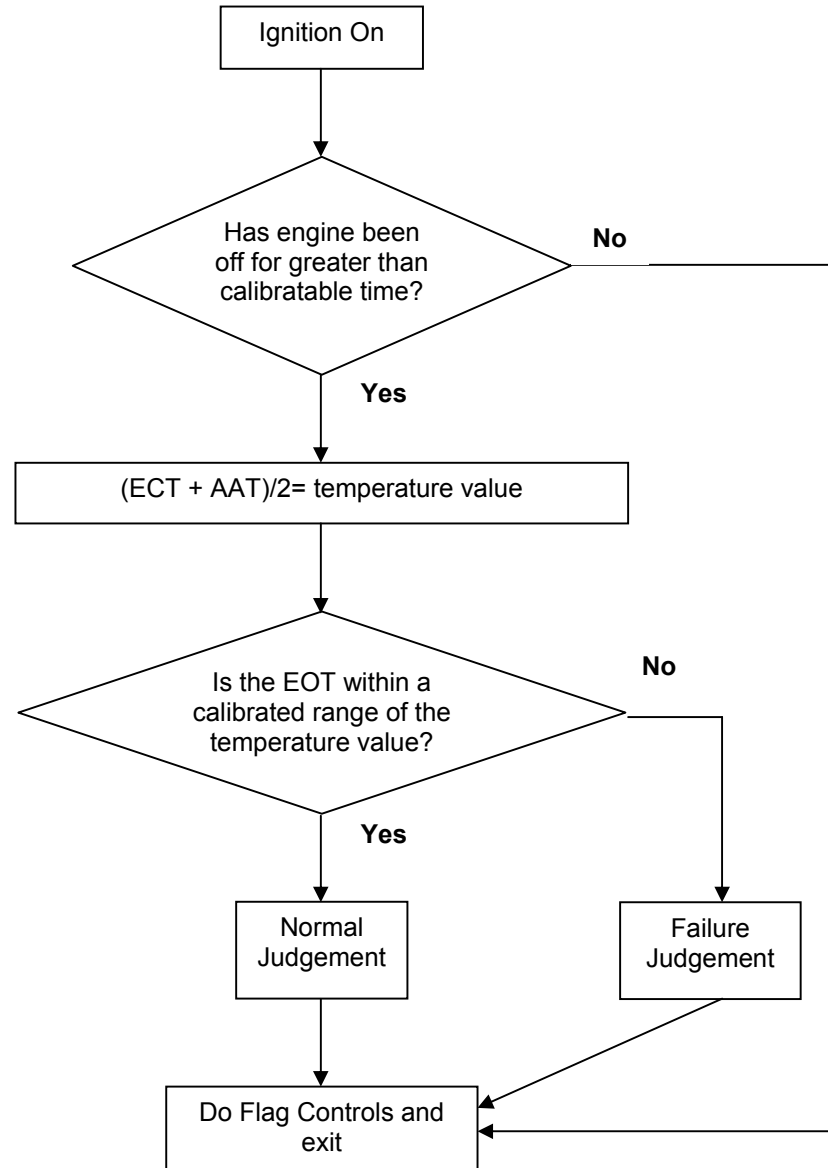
Ignition On

Has engine been off for greater than calibratable time?

No

Yes

(ECT + AAT)/2= temperature value

Is the EOT within a calibrated range of the temperature value?

No

Yes

Normal Judgement

Failure Judgement

Do Flag Controls and exit